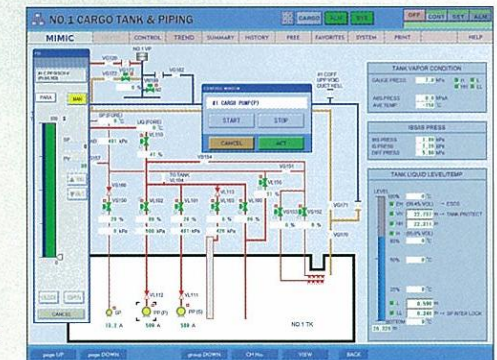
NO.1 CARGO TANK & PIPING

CARGO ALM SYS

OFF CONT SET ALM

MIMIC

CONTROL TREND SUMMARY HISTORY FREE FAVORITES SYSTEM PRINT HELP

PARA MAN

CONTROL WINDOW

#1 CARGO PUMP(F)

START STOP

CANCEL ACT

TANK VAPOR CONDITION

GAUGE PRESS 7.0 KPA

INS PRESS 0.9 KPA

AVE TEMP -158 °C

IBSAS PRESS

TANK LIQUID LEVEL/TEMP

27.757 m

22.311 m

8.599 m

0.240 m

CANCEL

NO 1 TK

SP

PP (F)

PP (S)

12.3 A

508 A

588 A

page UP page DOWN group DOWN VIEW BACK